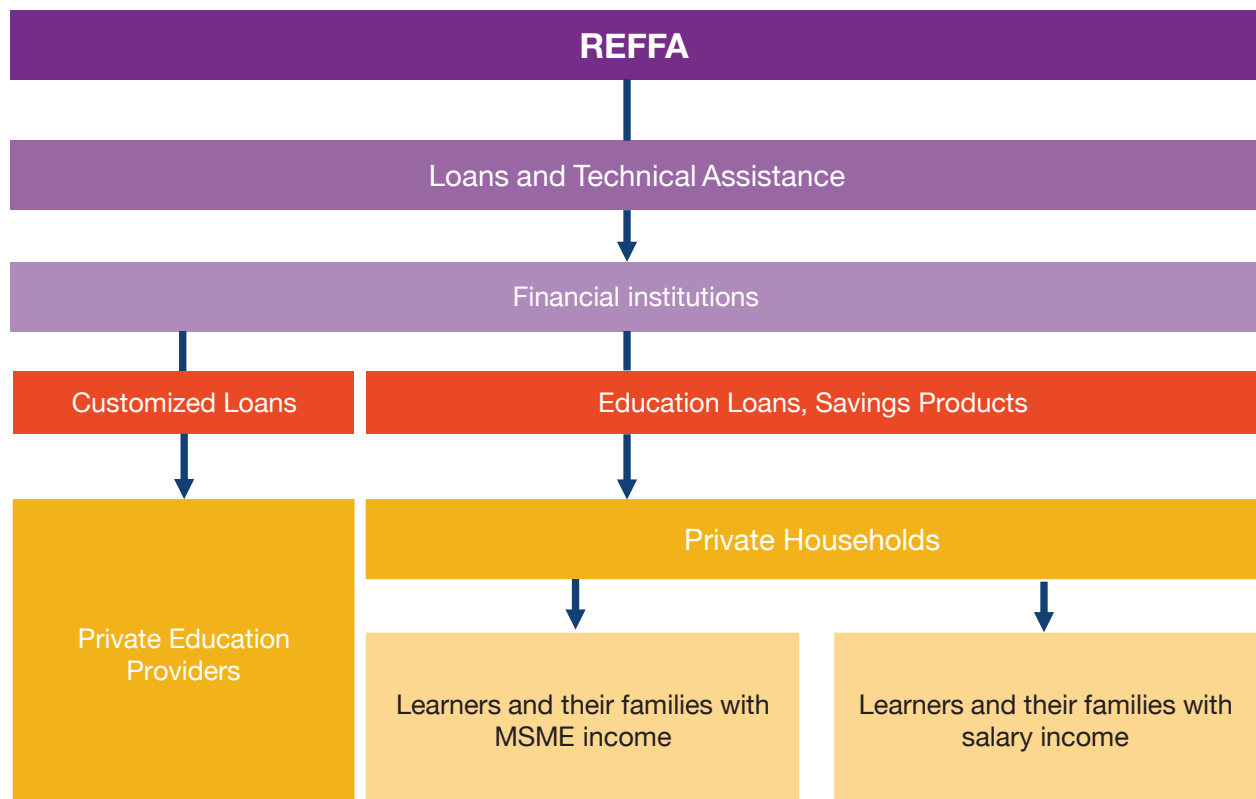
REFFA

Loans and Technical Assistance

Financial institutions

Customized Loans

Education Loans, Savings Products

Private Education Providers

Private Households

Learners and their families with MSME income

Learners and their families with salary income